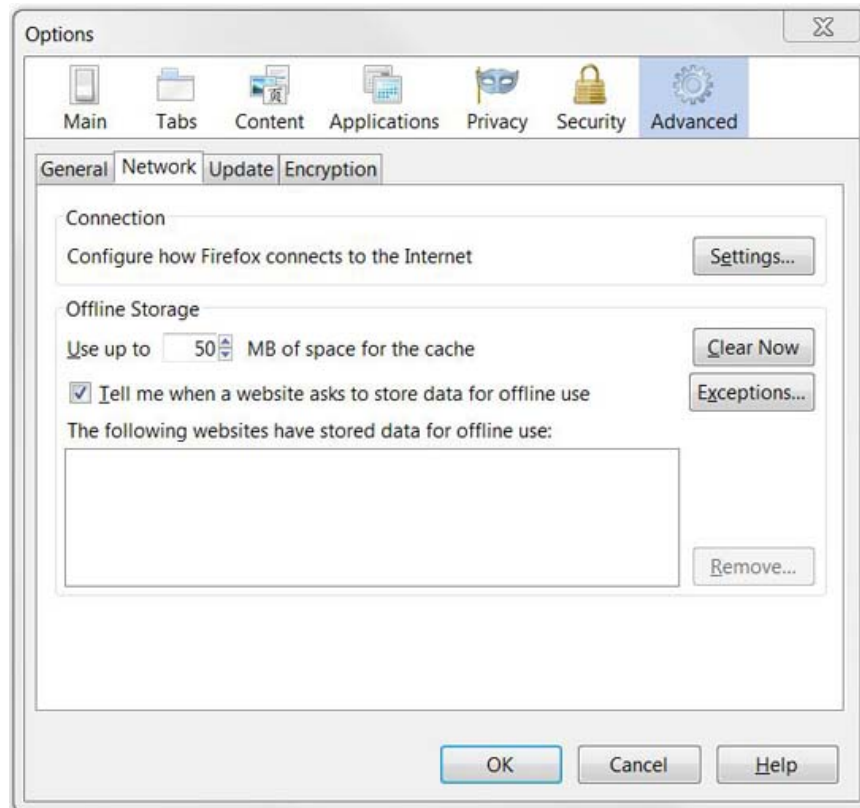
Options

Main Tabs Content Applications Privacy Security Advanced

General Network Update Encryption

Connection

Configure how Firefox connects to the Internet

Settings...

Offline Storage

Use up to 50 MB of space for the cache

Clear Now

Tell me when a website asks to store data for offline use

Exceptions...

The following websites have stored data for offline use:

Remove...

OK Cancel Help